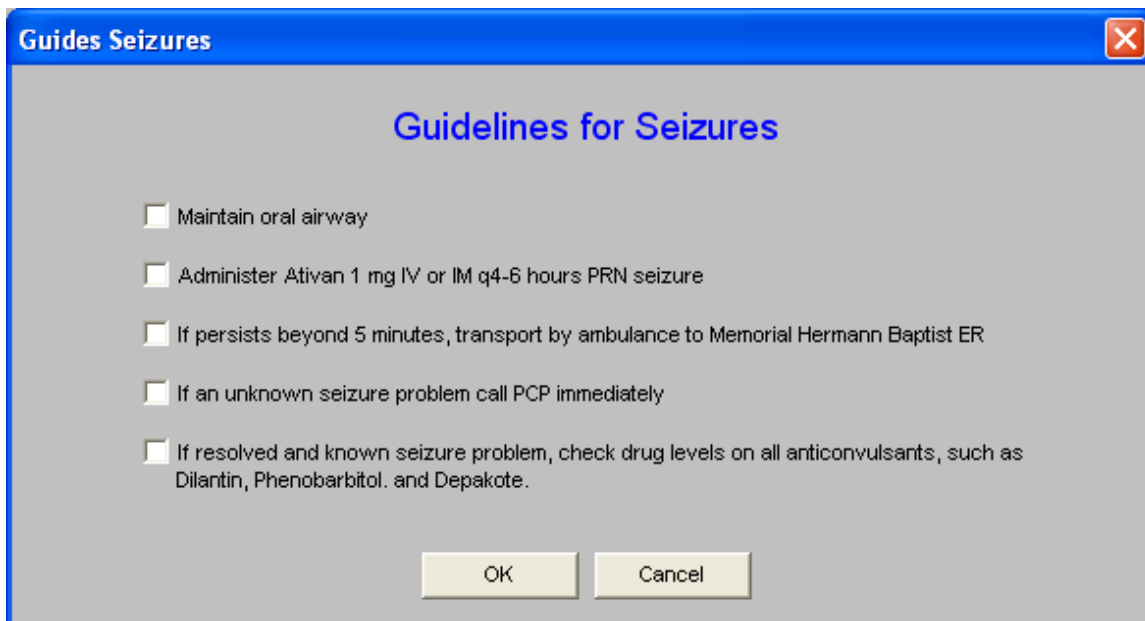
Guides Seizures

Guidelines for Seizures

Maintain oral airway

Administer Ativan 1 mg IV or IM q4-6 hours PRN seizure

If persists beyond 5 minutes, transport by ambulance to Memorial Hermann Baptist ER

If an unknown seizure problem call PCP immediately

If resolved and known seizure problem, check drug levels on all anticonvulsants, such as Dilantin, Phenobarbitol. and Depakote.

OK

Cancel